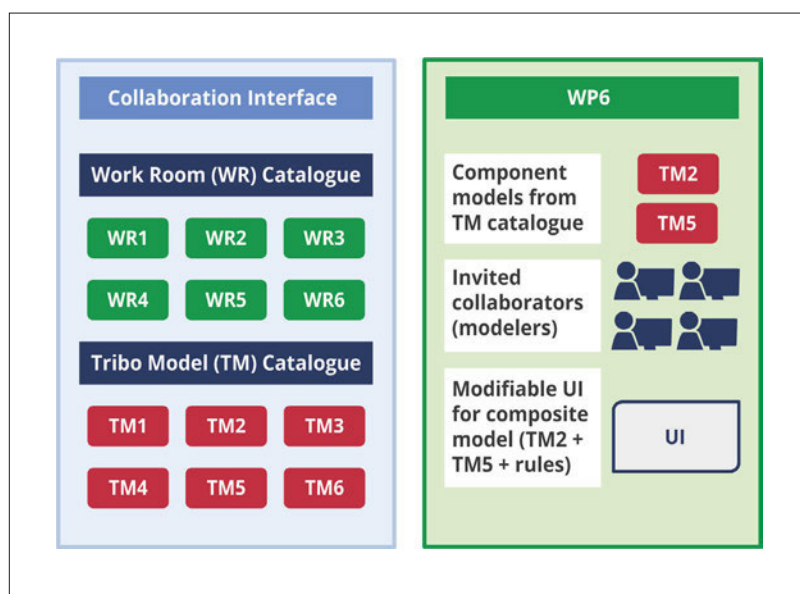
Collaboration Interface

Work Room (WR) Catalogue

WR1 WR2 WR3

WR4 WR5 WR6

Tribo Model (TM) Catalogue

TM1 TM2 TM3

TM4 TM5 TM6

WP6

Component models from TM catalogue

TM2

TM5

Invited collaborators (modelers)

Modifiable UI for composite model (TM2 + TM5 + rules)

UI